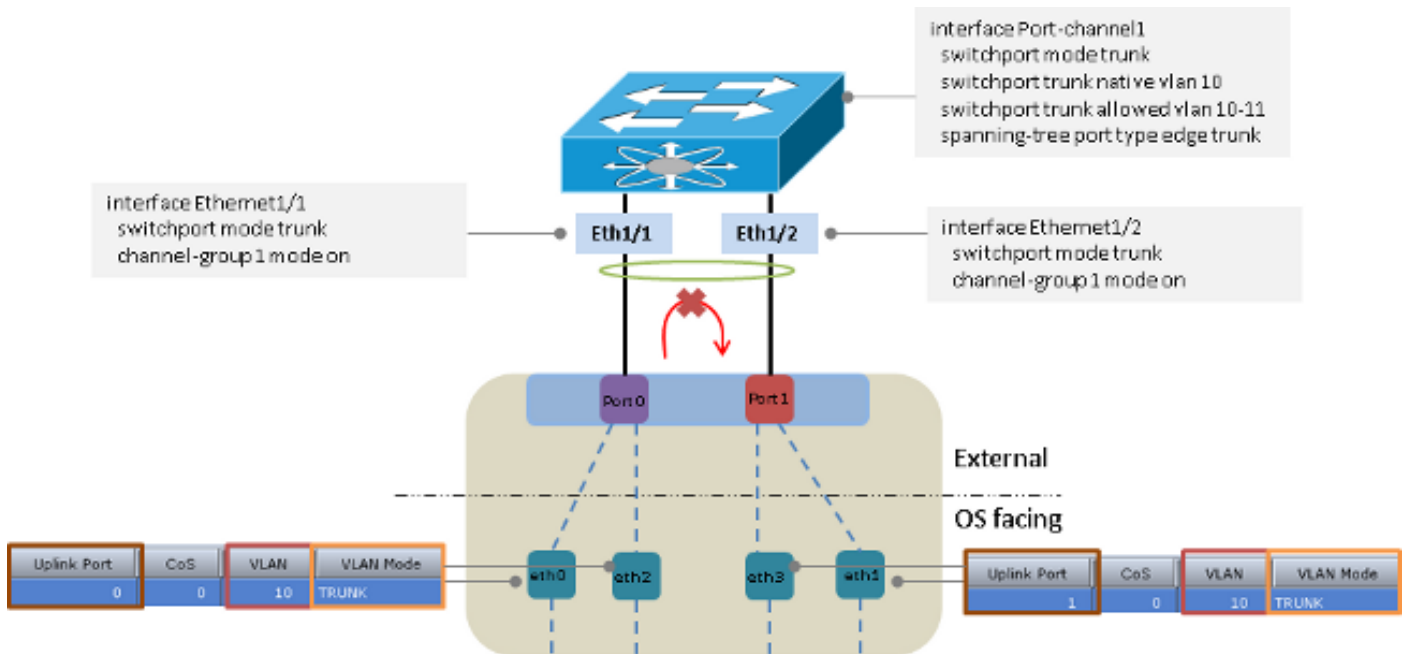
interface Port-channel1
switchport mode trunk
switchport trunk native vlan 10
switchport trunk allowed vlan 10-11
spanning-tree port type edge trunk

interface Ethernet1/1
switchport mode trunk
channel-group 1 mode on

Eth1/1

Eth1/2

interface Ethernet1/2
switchport mode trunk
channel-group 1 mode on

Port 0

Port 1

External

OS facing

| Uplink Port | CoS | VLAN | VLAN Mode |
|---|---|---|---|
| 0 | 0 | 10 | TRUNK |

eth0

eth2

eth3

eth1

| Uplink Port | CoS | VLAN | VLAN Mode |
|---|---|---|---|
| 1 | 0 | 10 | TRUNK |